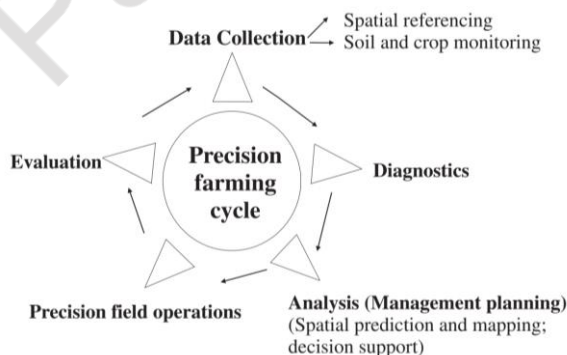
Data Collection
Spatial referencing
Soil and crop monitoring

Precision farming cycle

Evaluation

Diagnostics

Precision field operations

Analysis (Management planning)
(Spatial prediction and mapping; decision support)